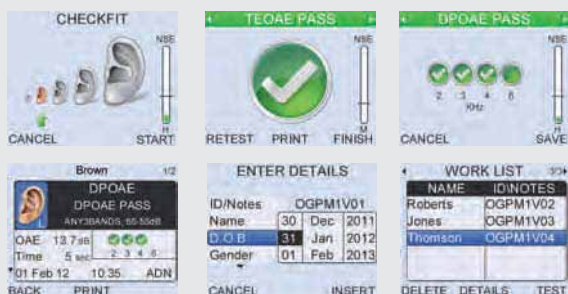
CHECKFIT
NSE
H
CANCEL START

TEOAE PASS
NSE
M
RETEST PRINT FINISH

DPOAE PASS
NSE
2 3 4 6
KHz
CANCEL SAVE

Brown 1/2
DPOAE
DPOAE PASS
ANY3BANDS, 65-55dB
OAE 13.7dB
Time 5 sec 2 3 4 6
01 Feb 12 10:35 ADN
BACK PRINT

ENTER DETAILS
| ID/Notes | OGPM1V01 | | |
|---|---|---|---|
| Name | 30 | Dec | 2011 |
| D.O.B | 31 | Jan | 2012 |
| Gender | 01 | Feb | 2013 |
CANCEL INSERT

WORK LIST 3/3
| NAME | ID\NOTES |
|---|---|
| Roberts | OGPM1V02 |
| Jones | OGPM1V03 |
| Thomson | OGPM1V04 |
DELETE DETAILS TEST